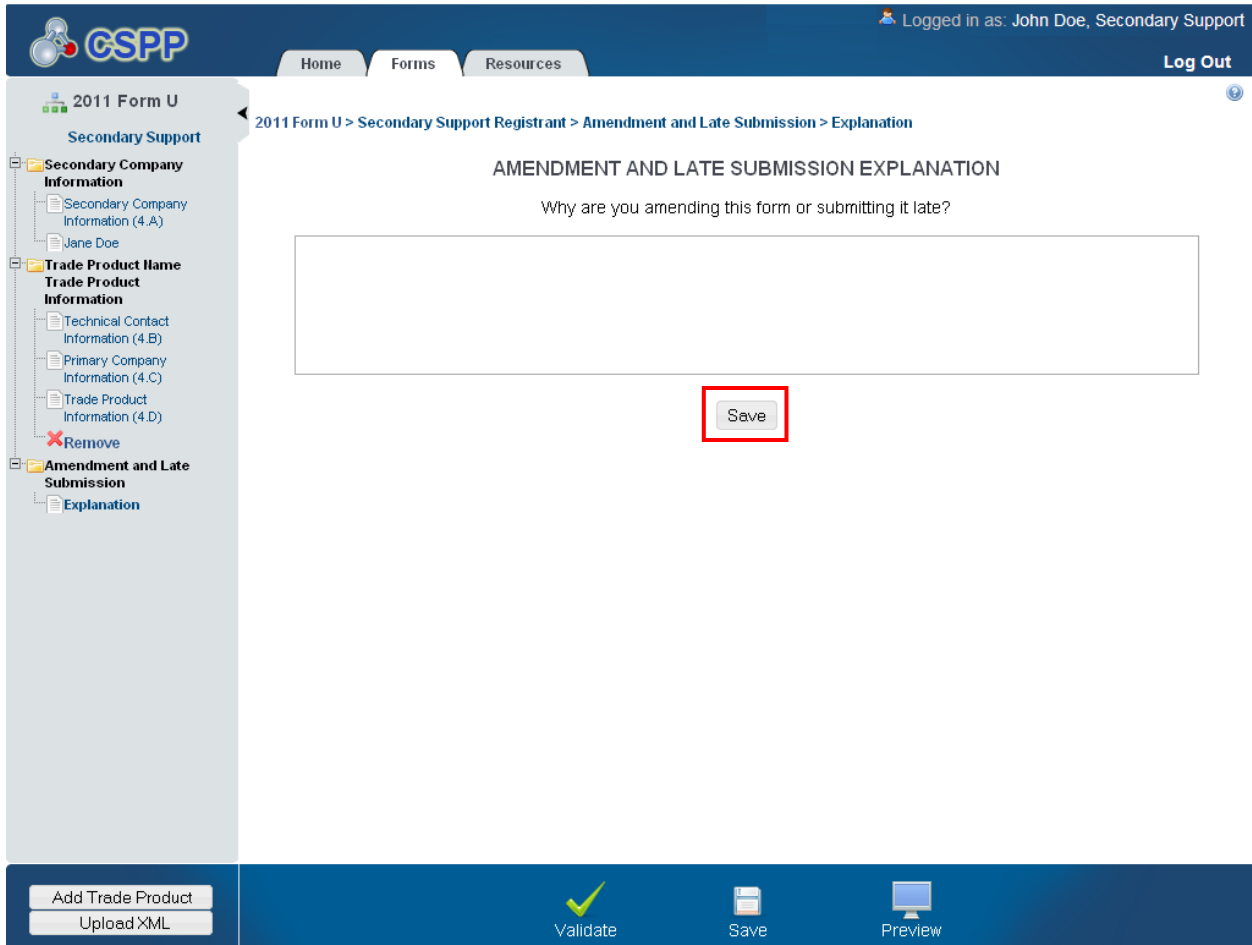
CSPP

Logged in as: John Doe, Secondary Support

Home Forms Resources

Log Out

2011 Form U

Secondary Support

Secondary Company Information

Secondary Company Information (4.A)

Jane Doe

Trade Product Name Trade Product Information

Technical Contact Information (4.B)

Primary Company Information (4.C)

Trade Product Information (4.D)

Remove

Amendment and Late Submission

Explanation

2011 Form U > Secondary Support Registrant > Amendment and Late Submission > Explanation

AMENDMENT AND LATE SUBMISSION EXPLANATION

Why are you amending this form or submitting it late?

Save

Add Trade Product

Upload XML

Validate

Save

Preview